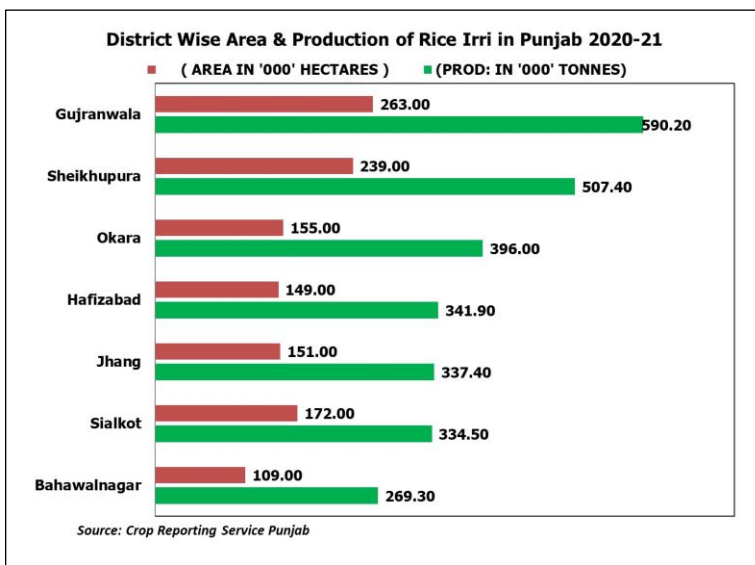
District Wise Area & Production of Rice Irri in Punjab 2020-21

( AREA IN '000' HECTARES ) (PROD: IN '000' TONNES)

Gujranwala 263.00 590.20

Sheikhupura 239.00 507.40

Okara 155.00 396.00

Hafizabad 149.00 341.90

Jhang 151.00 337.40

Sialkot 172.00 334.50

Bahawalnagar 109.00 269.30

Source: Crop Reporting Service Punjab